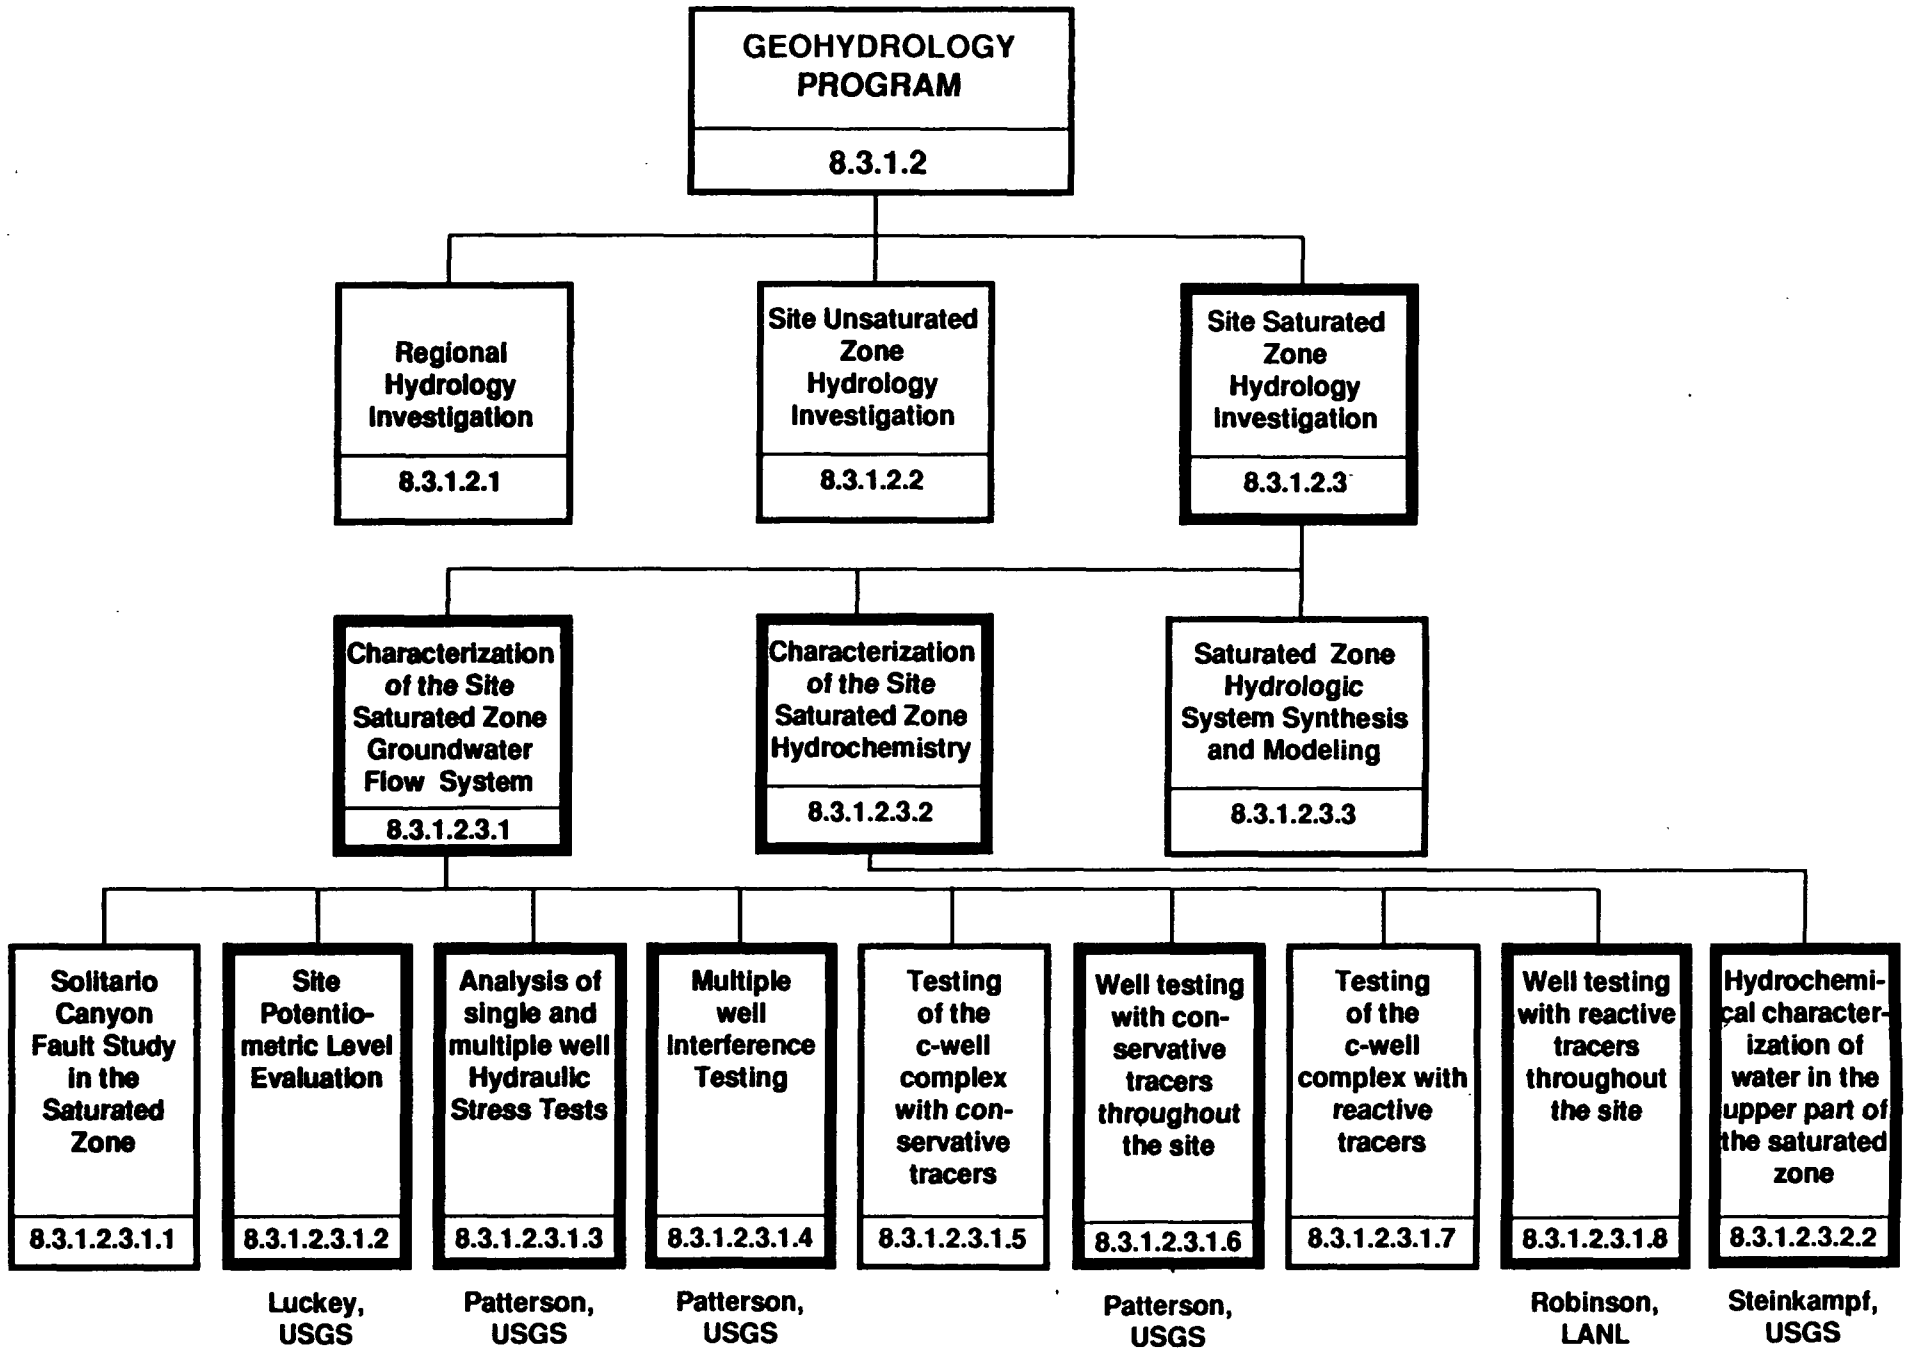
GEOHYDROLOGY PROGRAM
8.3.1.2

Regional Hydrology Investigation
8.3.1.2.1

Site Unsaturated Zone Hydrology Investigation
8.3.1.2.2

Site Saturated Zone Hydrology Investigation
8.3.1.2.3

Characterization of the Site Saturated Zone Groundwater Flow System
8.3.1.2.3.1

Characterization of the Site Saturated Zone Hydrochemistry
8.3.1.2.3.2

Saturated Zone Hydrologic System Synthesis and Modeling
8.3.1.2.3.3

Solitario Canyon Fault Study in the Saturated Zone
8.3.1.2.3.1.1

Site Potentiometric Level Evaluation
8.3.1.2.3.1.2
Luckey, USGS

Analysis of single and multiple well Hydraulic Stress Tests
8.3.1.2.3.1.3
Patterson, USGS

Multiple well Interference Testing
8.3.1.2.3.1.4
Patterson, USGS

Testing of the c-well complex with conservative tracers
8.3.1.2.3.1.5

Well testing with conservative tracers throughout the site
8.3.1.2.3.1.6
Patterson, USGS

Testing of the c-well complex with reactive tracers
8.3.1.2.3.1.7

Well testing with reactive tracers throughout the site
8.3.1.2.3.1.8
Robinson, LANL

Hydrochemical characterization of water in the upper part of the saturated zone
8.3.1.2.3.2.2
Steinkampf, USGS